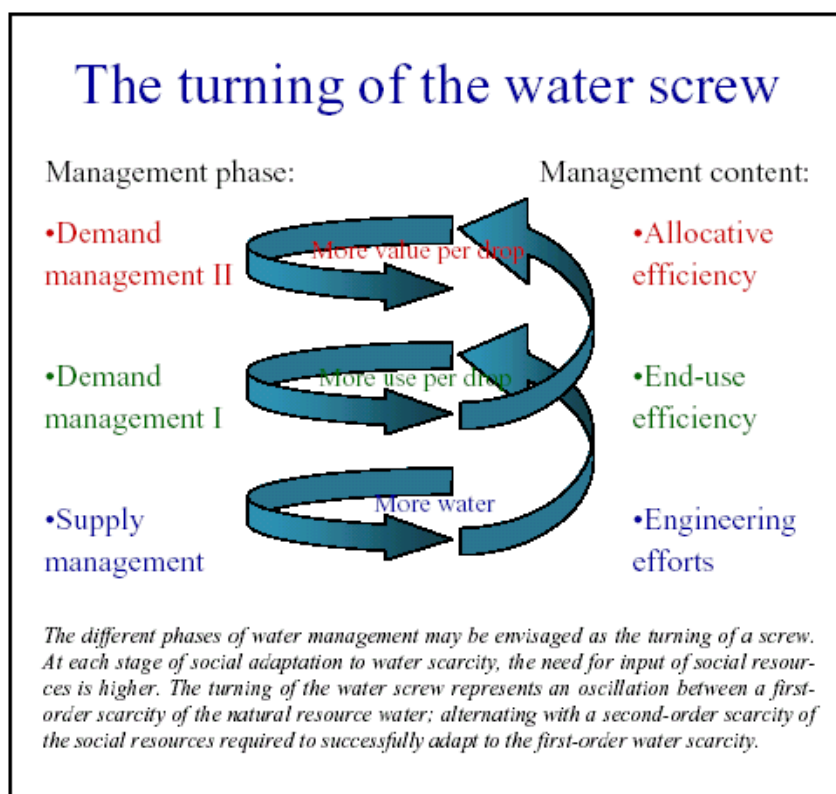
The turning of the water screw

Management phase:

•Demand management II

•Demand management I

•Supply management

More value per drop

More use per drop

More water

Management content:

•Allocative efficiency

•End-use efficiency

•Engineering efforts

The different phases of water management may be envisaged as the turning of a screw. At each stage of social adaptation to water scarcity, the need for input of social resources is higher. The turning of the water screw represents an oscillation between a first-order scarcity of the natural resource water; alternating with a second-order scarcity of the social resources required to successfully adapt to the first-order water scarcity.